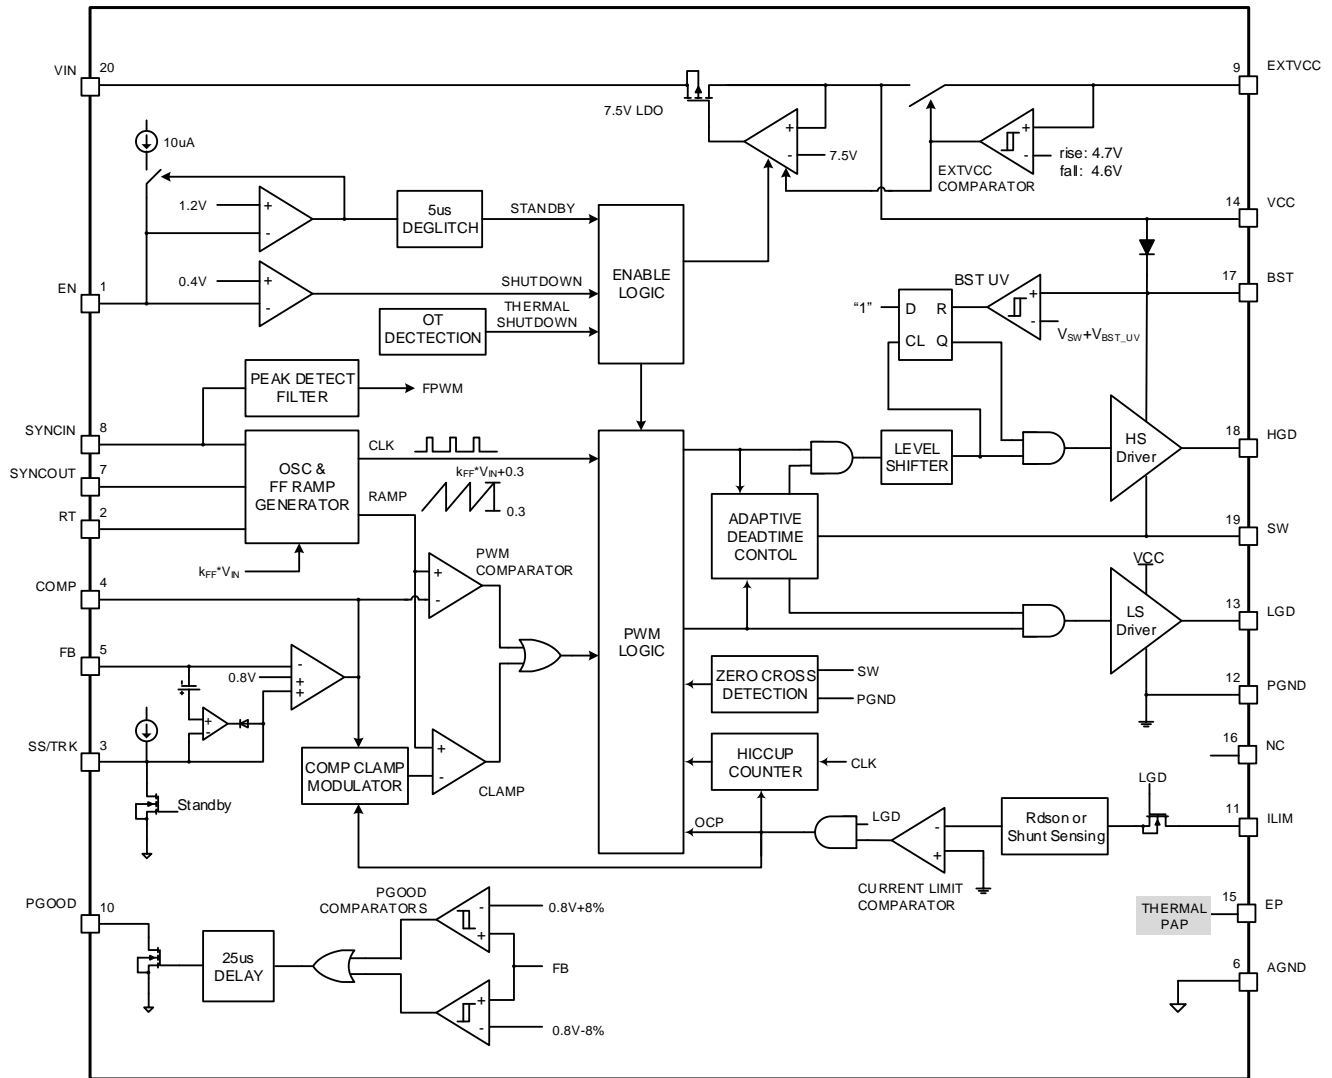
VIN 20
7.5V LDO
9 EXTVCC
10uA
+
-
7.5V
+
-
rise: 4.7V
fall: 4.6V
EXTVCC COMPARATOR
1.2V
+
-
5us DEGLITCH
STANDBY
14 VCC
EN 1
0.4V
+
-
SHUTDOWN
ENABLE LOGIC
17 BST
BST UV
"1"
D R
CL Q
+
-
$V_{SW}+V_{BST\_UV}$
OT DECTECTION
THERMAL SHUTDOWN
PEAK DETECT FILTER
FPWM
SYNCIN 8
SYNCOUT 7
RT 2
OSC & FF RAMP GENERATOR
CLK
RAMP
$k_{FF}*V_{IN}+0.3$
0.3
LEVEL SHIFTER
HS Driver
18 HGD
ADAPTIVE DEADTIME CONTOL
19 SW
$k_{FF}*V_{IN}$
COMP 4
+
-
PWM COMPARATOR
VCC
LS Driver
13 LGD
FB 5
0.8V
-
+
+
+
-
PWM LOGIC
ZERO CROSS DETECTION
SW
PGND
12 PGND
SS/TRK 3
COMP CLAMP MODULATOR
+
-
CLAMP
HICCUP COUNTER
CLK
16 NC
Standby
OCP
LGD
-
+
Rdson or Shunt Sensing
LGD
11 ILIM
CURRENT LIMIT COMPARATOR
PGOOD 10
PGOOD COMPARATORS
-
+
0.8V+8%
25us DELAY
FB
+
-
0.8V-8%
THERMAL PAP
15 EP
6 AGND